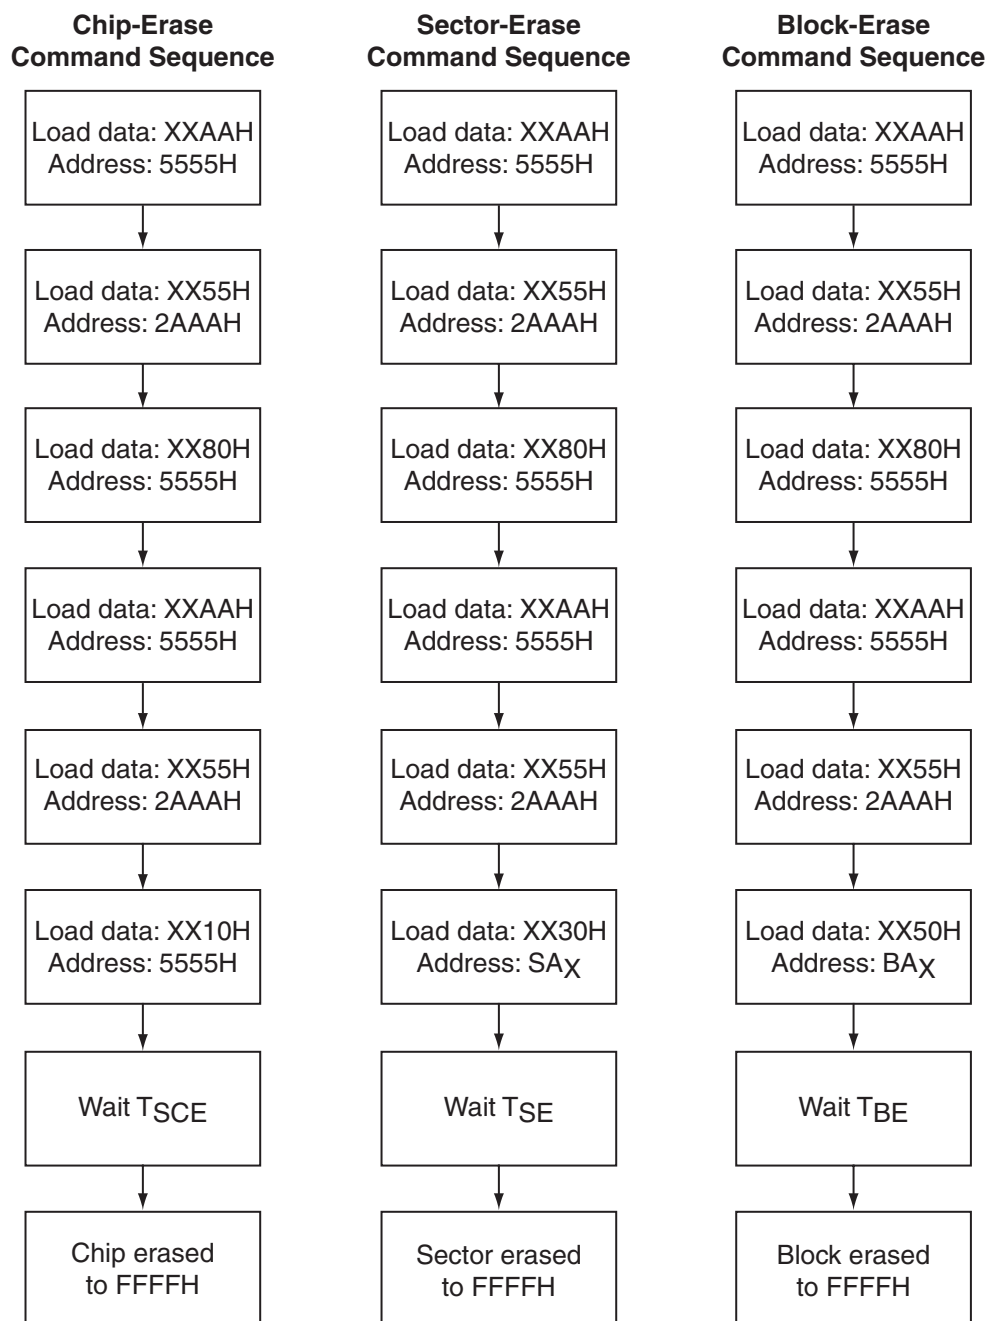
Chip-Erase Command Sequence

Load data: XXAAH
Address: 5555H

Load data: XX55H
Address: 2AAAH

Load data: XX80H
Address: 5555H

Load data: XXAAH
Address: 5555H

Load data: XX55H
Address: 2AAAH

Load data: XX10H
Address: 5555H

Wait $T_{SCE}$

Chip erased to FFFFH

Sector-Erase Command Sequence

Load data: XXAAH
Address: 5555H

Load data: XX55H
Address: 2AAAH

Load data: XX80H
Address: 5555H

Load data: XXAAH
Address: 5555H

Load data: XX55H
Address: 2AAAH

Load data: XX30H
Address: $SA_X$

Wait $T_{SE}$

Sector erased to FFFFH

Block-Erase Command Sequence

Load data: XXAAH
Address: 5555H

Load data: XX55H
Address: 2AAAH

Load data: XX80H
Address: 5555H

Load data: XXAAH
Address: 5555H

Load data: XX55H
Address: 2AAAH

Load data: XX50H
Address: $BA_X$

Wait $T_{BE}$

Block erased to FFFFH